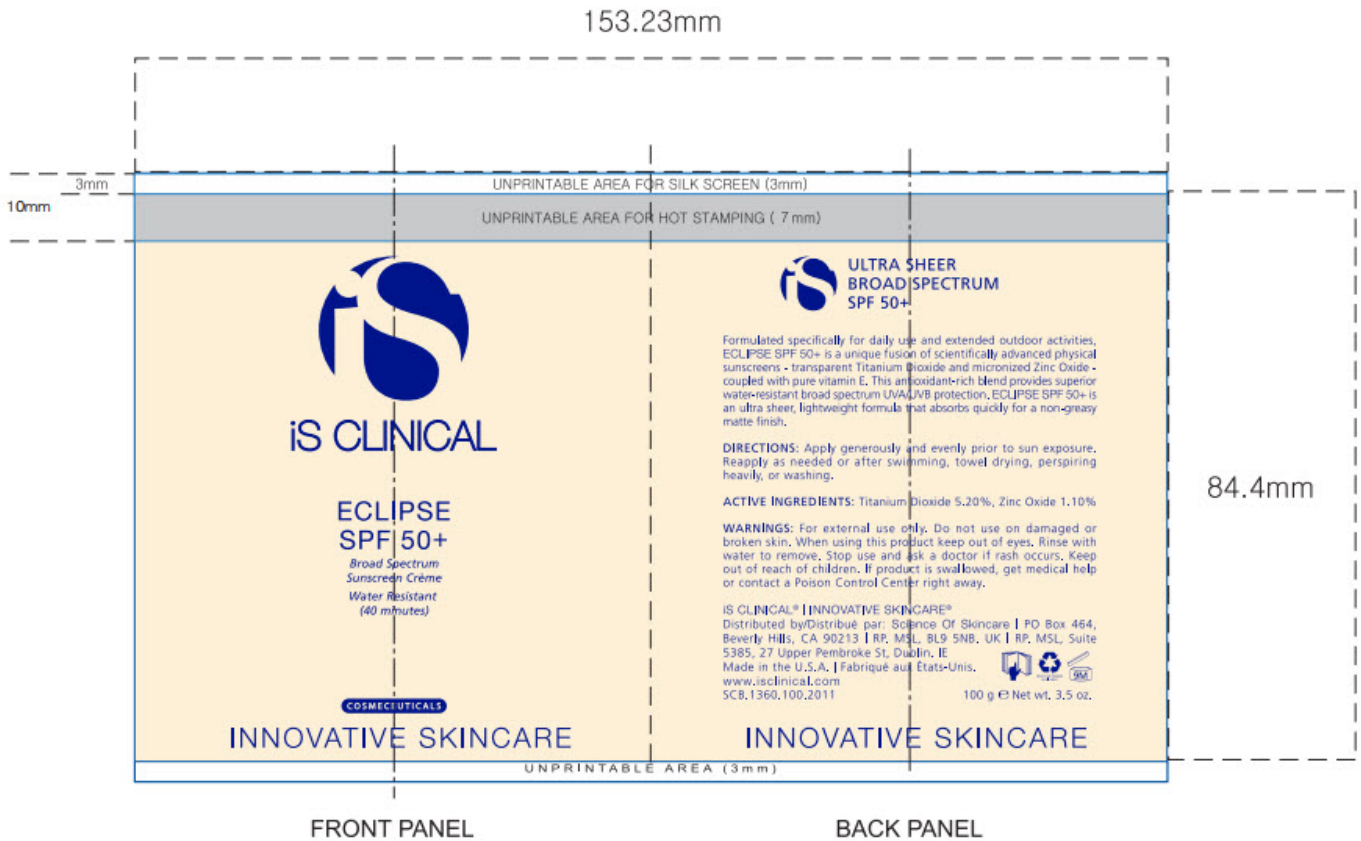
153.23mm

3mm

10mm

UNPRINTABLE AREA FOR SILK SCREEN (3mm)

UNPRINTABLE AREA FOR HOT STAMPING ( 7 mm)

84.4mm

iS

iS CLINICAL

ECLIPSE
SPF 50+

Broad Spectrum
Sunscreen Crème

Water Resistant
(40 minutes)

COSMECEUTICALS

INNOVATIVE SKINCARE

iS

ULTRA SHEER
BROAD SPECTRUM
SPF 50+

Formulated specifically for daily use and extended outdoor activities, ECLIPSE SPF 50+ is a unique fusion of scientifically advanced physical sunscreens - transparent Titanium Dioxide and micronized Zinc Oxide - coupled with pure vitamin E. This antioxidant-rich blend provides superior water-resistant broad spectrum UVA/UVB protection. ECLIPSE SPF 50+ is an ultra sheer, lightweight formula that absorbs quickly for a non-greasy matte finish.

DIRECTIONS: Apply generously and evenly prior to sun exposure. Reapply as needed or after swimming, towel drying, perspiring heavily, or washing.

ACTIVE INGREDIENTS: Titanium Dioxide 5.20%, Zinc Oxide 1.10%

WARNINGS: For external use only. Do not use on damaged or broken skin. When using this product keep out of eyes. Rinse with water to remove. Stop use and ask a doctor if rash occurs. Keep out of reach of children. If product is swallowed, get medical help or contact a Poison Control Center right away.

iS CLINICAL® | INNOVATIVE SKINCARE®
Distributed by/Distribué par: Science Of Skincare | PO Box 464, Beverly Hills, CA 90213 | RP. MSL, BL9 5NB, UK | RP. MSL, Suite 5385, 27 Upper Pembroke St, Dublin, IE
Made in the U.S.A. | Fabriqué aux États-Unis.
www.isclinical.com
SCB.1360.100.2011

9M

100 g ℮ Net wt. 3.5 oz.

INNOVATIVE SKINCARE

UNPRINTABLE AREA (3mm)

FRONT PANEL

BACK PANEL